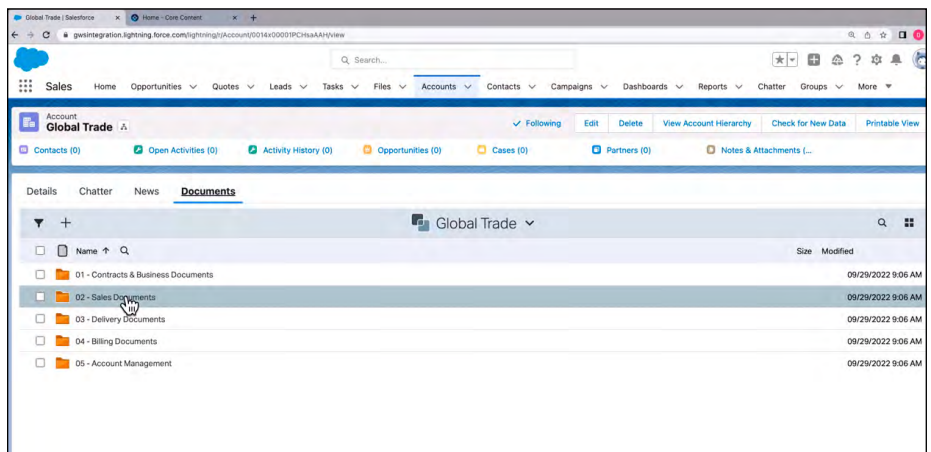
Global Trade | Salesforce × Home - Core Content × +

gwsintegration.lightning.force.com/lightning/r/Account/0014x00001PCHsaAAH/view

Search...

Sales Home Opportunities Quotes Leads Tasks Files Accounts Contacts Campaigns Dashboards Reports Chatter Groups More

Account
Global Trade

Following Edit Delete View Account Hierarchy Check for New Data Printable View

Contacts (0) Open Activities (0) Activity History (0) Opportunities (0) Cases (0) Partners (0) Notes & Attachments (...

Details Chatter News Documents

Global Trade

Name ↑ Size Modified

| | Name | Size | Modified |
|---|---|---|---|
| | 01 - Contracts & Business Documents | | 09/29/2022 9:06 AM |
| | 02 - Sales Documents | | 09/29/2022 9:06 AM |
| | 03 - Delivery Documents | | 09/29/2022 9:06 AM |
| | 04 - Billing Documents | | 09/29/2022 9:06 AM |
| | 05 - Account Management | | 09/29/2022 9:06 AM |